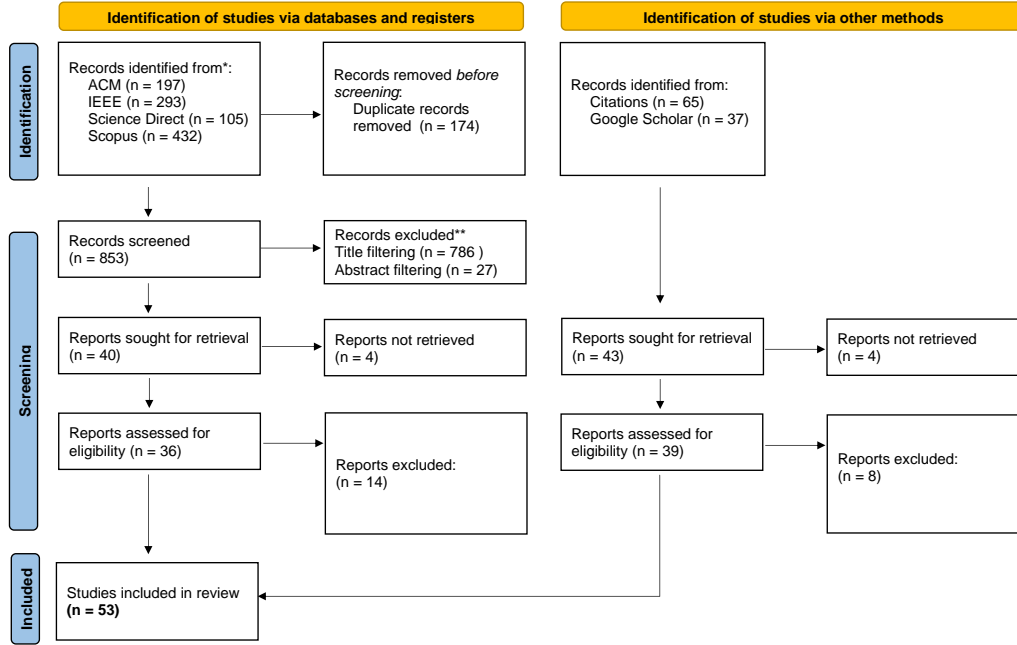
Identification of studies via databases and registers

Identification of studies via other methods

Identification

Records identified from*:
ACM (n = 197)
IEEE (n = 293)
Science Direct (n = 105)
Scopus (n = 432)

Records removed *before screening*:
Duplicate records removed (n = 174)

Records identified from:
Citations (n = 65)
Google Scholar (n = 37)

Screening

Records screened
(n = 853)

Records excluded**
Title filtering (n = 786 )
Abstract filtering (n = 27)

Reports sought for retrieval
(n = 40)

Reports not retrieved
(n = 4)

Reports sought for retrieval
(n = 43)

Reports not retrieved
(n = 4)

Reports assessed for eligibility (n = 36)

Reports excluded:
(n = 14)

Reports assessed for eligibility (n = 39)

Reports excluded:
(n = 8)

Included

Studies included in review
**(n = 53)**